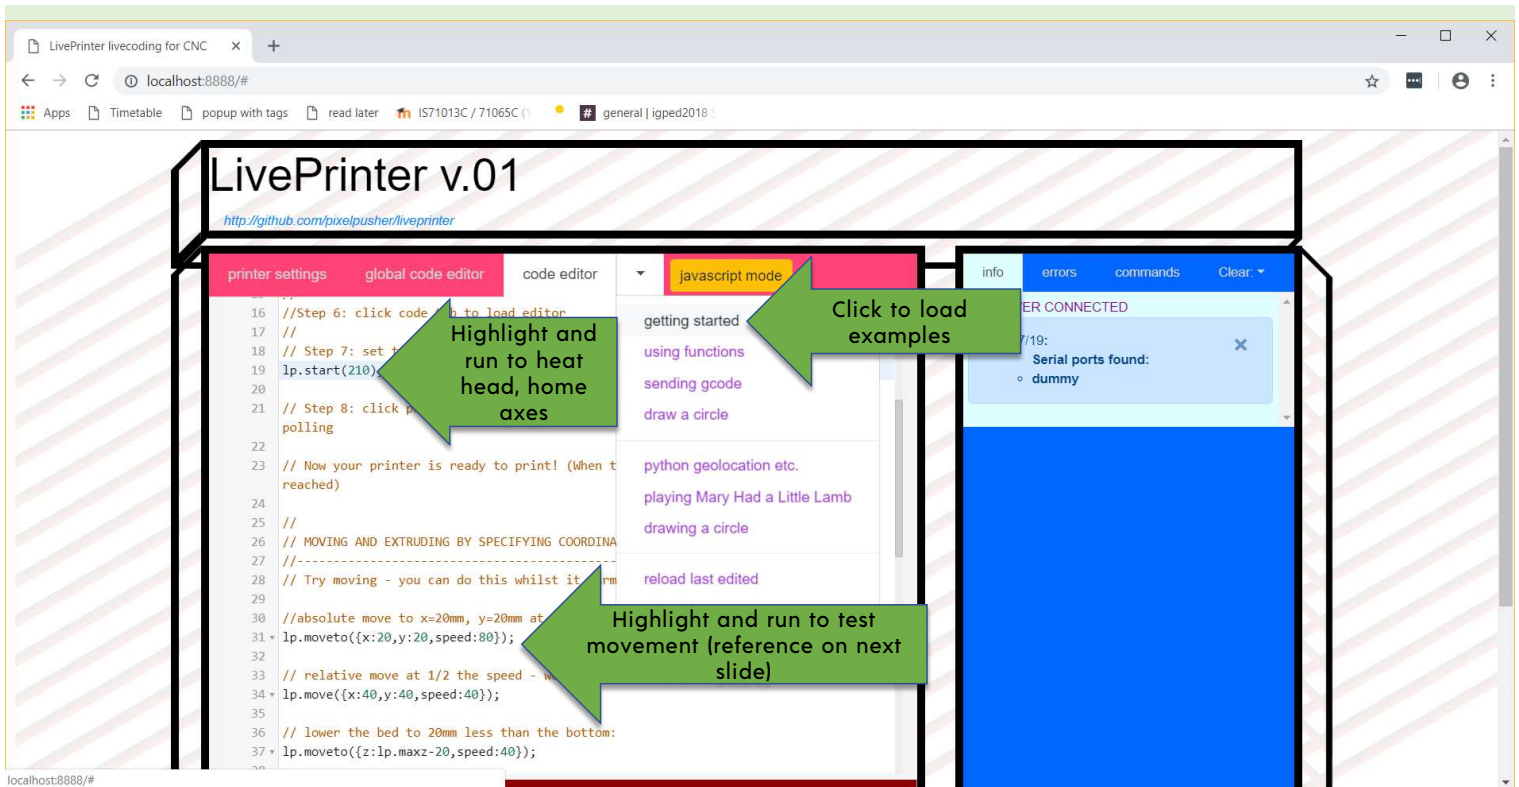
LivePrinter livecoding for CNC ×
+
localhost:8888/#
Apps Timetable popup with tags read later IS71013C / 71065C ( general | igped2018

LivePrinter v.01
http://github.com/pixelpusher/liveprinter

printer settings global code editor code editor javascript mode

16 //Step 6: click code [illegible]b to load editor
17 //
18 // Step 7: set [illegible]
19 lp.start(210)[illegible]
20
21 // Step 8: click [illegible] polling
22
23 // Now your printer is ready to print! (When t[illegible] reached)
24
25 //
26 // MOVING AND EXTRUDING BY SPECIFYING COORDINA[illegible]
27 //-----------------------------------------------
28 // Try moving - you can do this whilst it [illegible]rm
29
30 //absolute move to x=20mm, y=20mm at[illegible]
31 lp.moveto({x:20,y:20,speed:80});
32
33 // relative move at 1/2 the speed - w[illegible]
34 lp.move({x:40,y:40,speed:40});
35
36 // lower the bed to 20mm less than the bottom:
37 lp.moveto({z:lp.maxz-20,speed:40});

Highlight and run to heat head, home axes

getting started
using functions
sending gcode
draw a circle
python geolocation etc.
playing Mary Had a Little Lamb
drawing a circle
reload last edited

Click to load examples

Highlight and run to test movement (reference on next slide)

info errors commands Clear:
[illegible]ER CONNECTED
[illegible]7/19:
Serial ports found:
dummy
×

localhost:8888/#